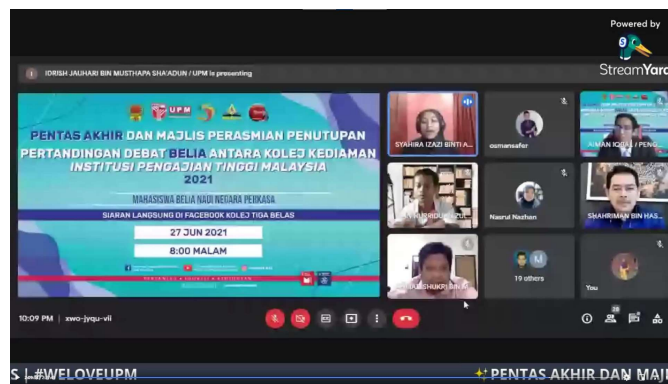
Powered by
StreamYar

IDRISH JAUHARI BIN MUSTHAPA SHA'ADUN / UPM is presenting

UPM

PENTAS AKHIR DAN MAJLIS PERASMIAN PENUTUPAN PERTANDINGAN DEBAT BELIA ANTARA KOLEJ KEDIAMAN INSTITUSI PENGAJIAN TINGGI MALAYSIA 2021

MAHASISWA BELIA NADI NEGARA PERKASA

SIARAN LANGSUNG DI FACEBOOK KOLEJ TIGA BELAS

27 JUN 2021

8:00 MALAM

SYAHIRA IZAZI BINTI A...

osmansafer

AIMAN IQBAL / PENG...

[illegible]

Nasrul Nazhan

SHAHRIMAN BIN HAS...

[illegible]SHUKRI BIN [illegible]

19 others

You

10:09 PM | xwo-jyqu-vii

S | #WELOVEUPM

PENTAS AKHIR DAN MAJ